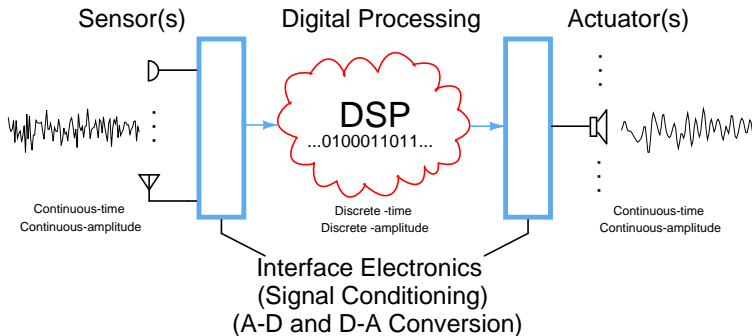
Sensor(s)

Digital Processing

Actuator(s)

DSP

...0100011011...

Continuous-time
Continuous-amplitude

Discrete -time
Discrete -amplitude

Continuous-time
Continuous-amplitude

Interface Electronics
(Signal Conditioning)
(A-D and D-A Conversion)